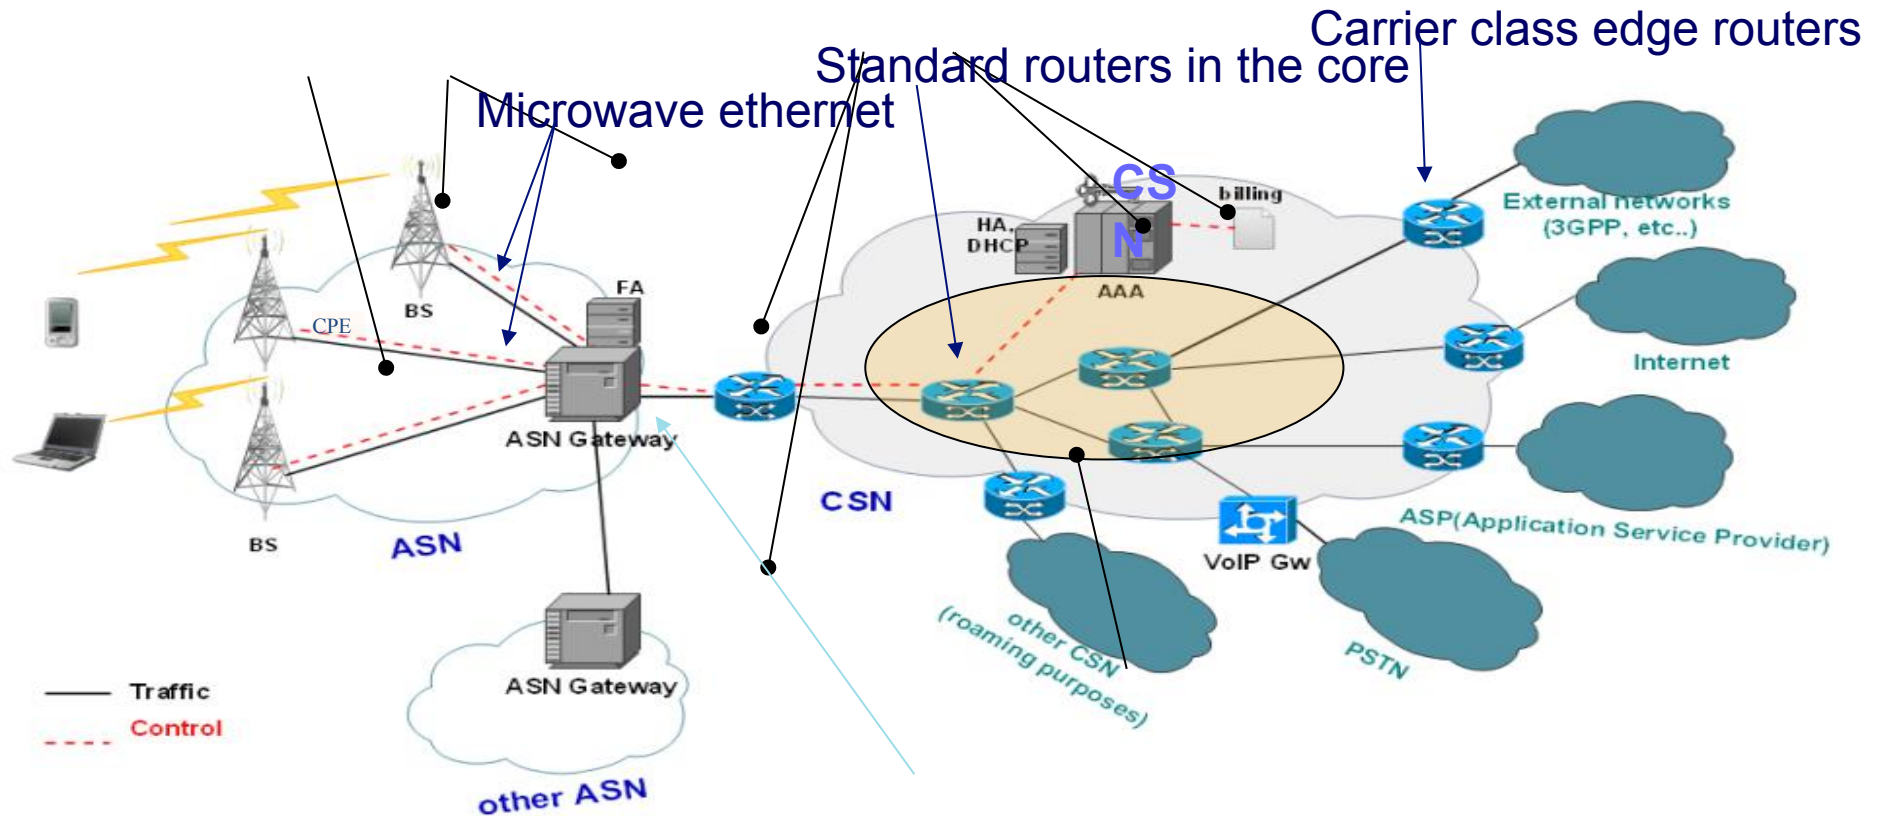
Carrier class edge routers

Standard routers in the core

Microwave ethernet

CS
N

billing

HA,
DHCP

AAA

External networks
(3GPP, etc..)

FA

BS

CPE

Internet

ASN Gateway

CSN

ASP(Application Service Provider)

VoIP Gw

BS

ASN

other CSN
(roaming purposes)

PSTN

ASN Gateway

Traffic

Control

other ASN